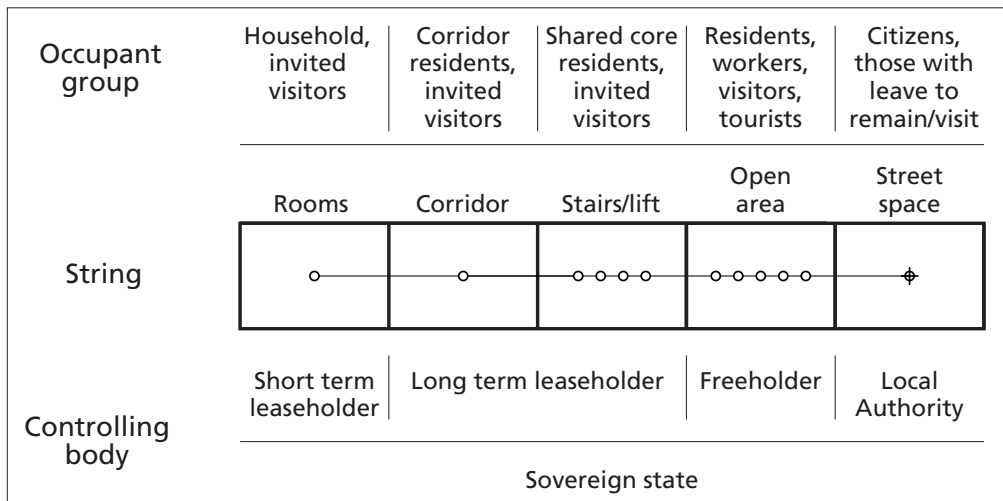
| Occupant group | Household, invited visitors | Corridor residents, invited visitors | Shared core residents, invited visitors | Residents, workers, visitors, tourists | Citizens, those with leave to remain/visit |
|---|---|---|---|---|---|
| String | Rooms | Corridor | Stairs/lift | Open area | Street space |

| Controlling body | Short term leaseholder | Long term leaseholder | Freeholder | Local Authority |
|---|---|---|---|---|

Sovereign state